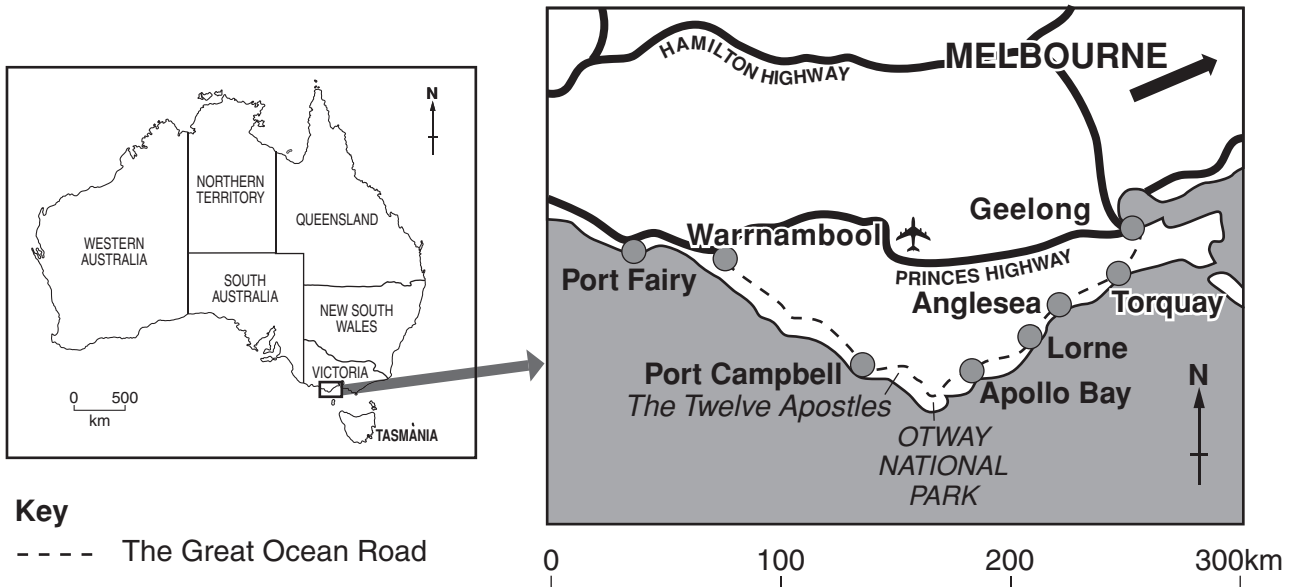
N

NORTHERN TERRITORY

QUEENSLAND

WESTERN AUSTRALIA

SOUTH AUSTRALIA

NEW SOUTH WALES

VICTORIA

0 500
km

TASMANIA

HAMILTON HIGHWAY

MELBOURNE

Geelong

Warrnambool

Port Fairy

PRINCES HIGHWAY

Torquay

Anglesea

Lorne

Port Campbell
The Twelve Apostles

Apollo Bay

N

OTWAY NATIONAL PARK

Key
- - - - The Great Ocean Road

0 100 200 300km